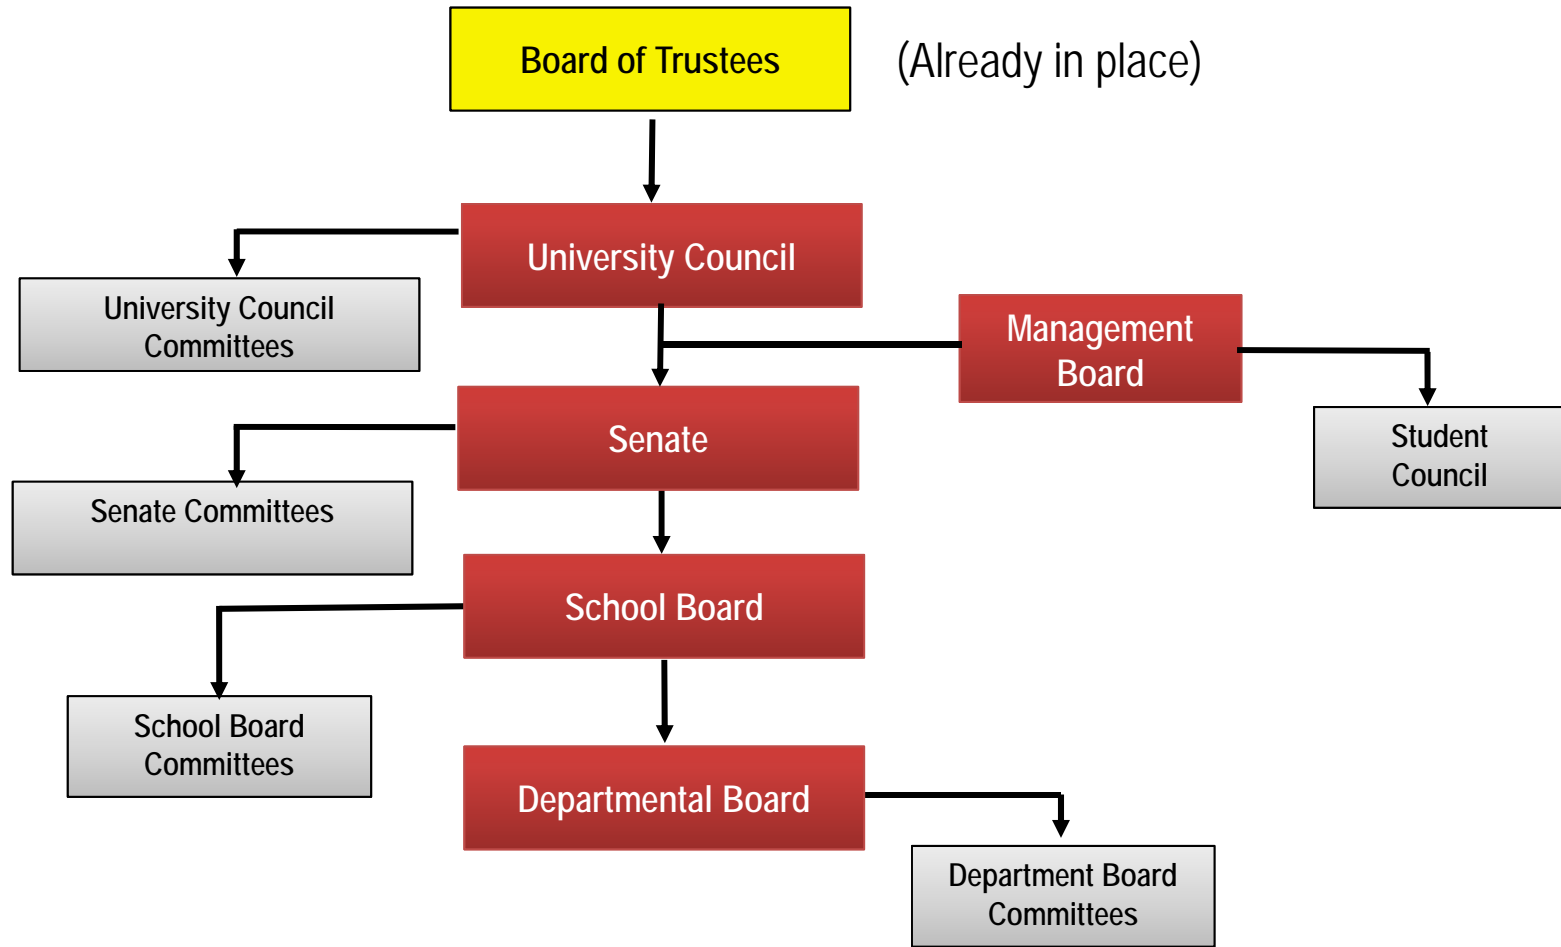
Board of Trustees

(Already in place)

University Council

University Council Committees

Management Board

Student Council

Senate

Senate Committees

School Board

School Board Committees

Departmental Board

Department Board Committees